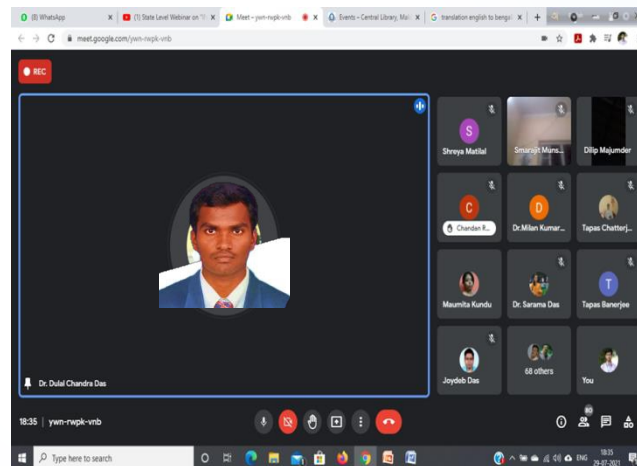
(8) WhatsApp
(1) State Level Webinar on "I
Meet – ywn-rwpk-vnb
Events – Central Library, Mal
translation english to bengal
meet.google.com/ywn-rwpk-vnb

REC

Dr. Dulal Chandra Das

S
Shreya Matilal
Smarajit Mans...
Dilip Majumder
C
Chandan R...
D
Dr.Milan Kumar...
Tapas Chatterj...
Maumita Kundu
Dr. Sarama Das
T
Tapas Banerjee
Joydeb Das
68 others
You

18:35 | ywn-rwpk-vnb

80

Type here to search
ENG 18:35 29-07-2021